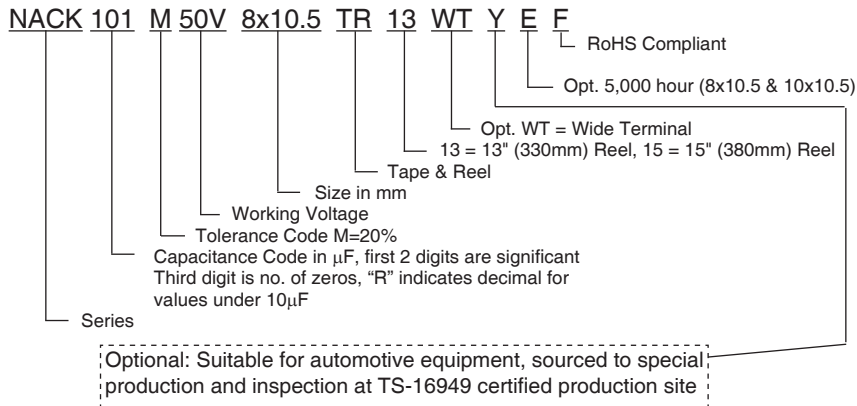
NACK 101 M 50V 8x10.5 TR 13 WT Y E F

RoHS Compliant

Opt. 5,000 hour (8x10.5 & 10x10.5)

Opt. WT = Wide Terminal

13 = 13" (330mm) Reel, 15 = 15" (380mm) Reel

Tape & Reel

Size in mm

Working Voltage

Tolerance Code M=20%

Capacitance Code in μF, first 2 digits are significant
Third digit is no. of zeros, "R" indicates decimal for values under 10μF

Series

Optional: Suitable for automotive equipment, sourced to special production and inspection at TS-16949 certified production site